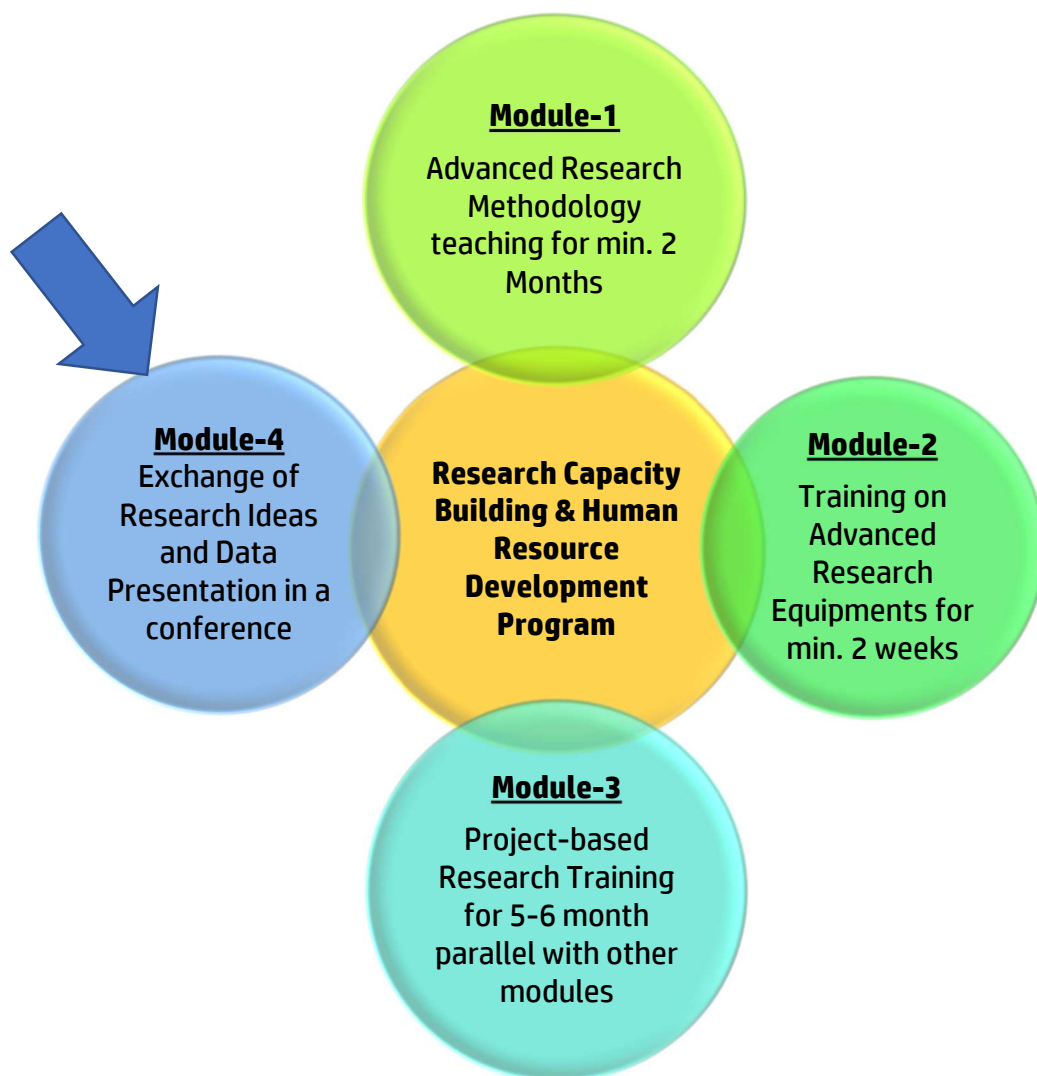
Module-1
Advanced Research Methodology teaching for min. 2 Months

Module-4
Exchange of Research Ideas and Data Presentation in a conference

Research Capacity Building & Human Resource Development Program

Module-2
Training on Advanced Research Equipments for min. 2 weeks

Module-3
Project-based Research Training for 5-6 month parallel with other modules